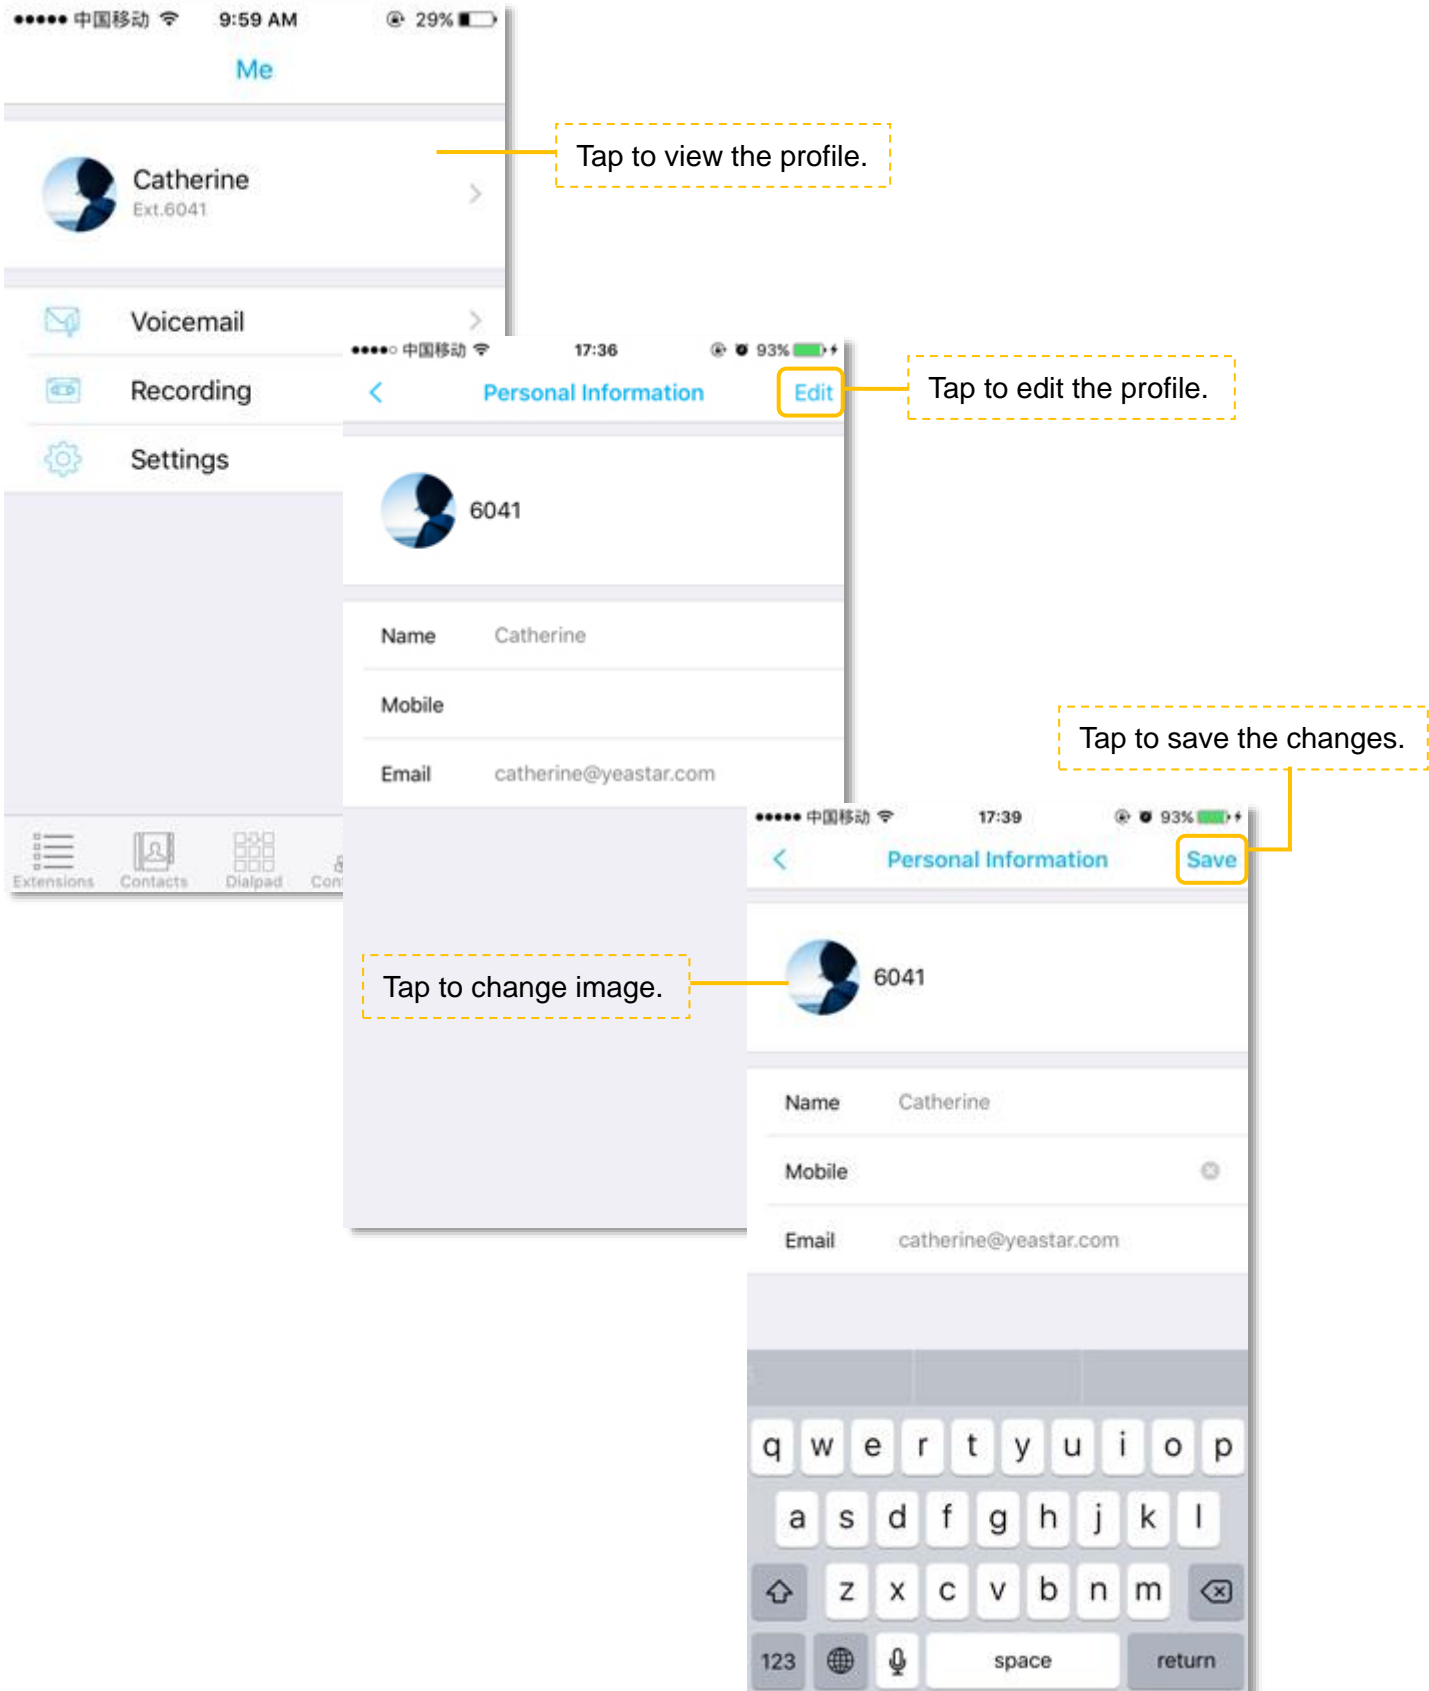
中国移动 9:59 AM 29%

Me

Catherine
Ext.6041

Voicemail

Recording

Settings

Extensions Contacts Dialpad Con

Tap to view the profile.

中国移动 17:36 93%

Personal Information Edit

6041

Name Catherine

Mobile

Email catherine@yeastar.com

Tap to edit the profile.

Tap to save the changes.

中国移动 17:39 93%

Personal Information Save

Tap to change image.

6041

Name Catherine

Mobile

Email catherine@yeastar.com

q w e r t y u i o p
a s d f g h j k l
z x c v b n m
123 space return